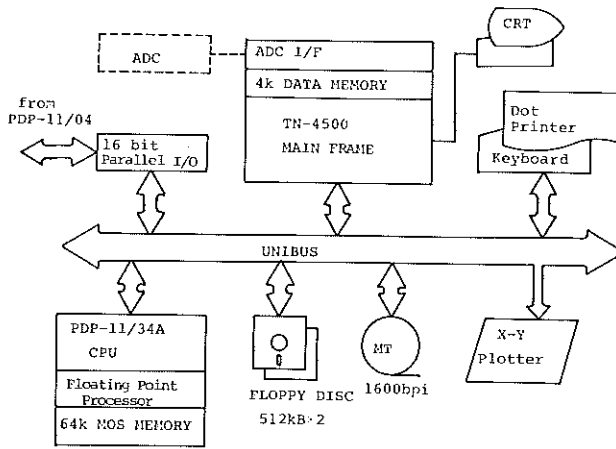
CRT

ADC

ADC I/F

4k DATA MEMORY

TN-4500
MAIN FRAME

from
PDP-11/04

16 bit
Parallel I/O

Dot
Printer

Keyboard

UNIBUS

PDP-11/34A
CPU

Floating Point
Processor

64k MOS MEMORY

FLOPPY DISC
512kB·2

MT
1600bpi

X-Y
Plotter